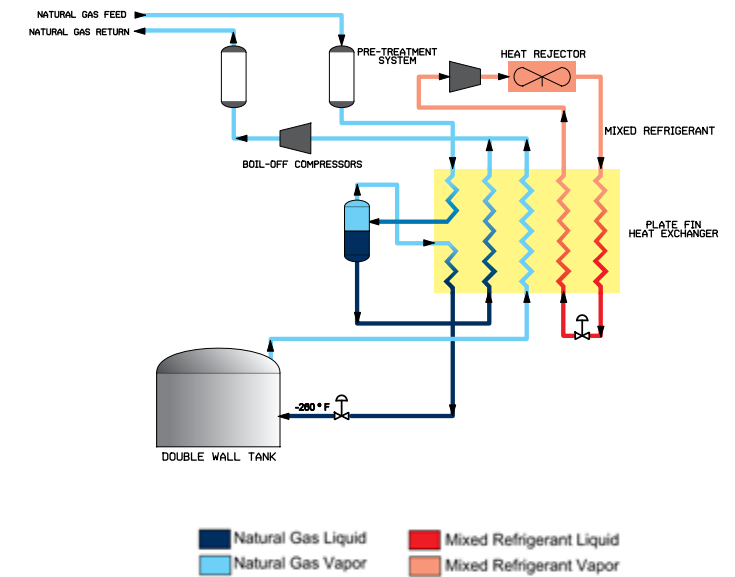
NATURAL GAS FEED
NATURAL GAS RETURN

PRE-TREATMENT SYSTEM

HEAT REJECTOR

MIXED REFRIGERANT

BOIL-OFF COMPRESSORS

PLATE FIN HEAT EXCHANGER

-260 ° F

DOUBLE WALL TANK

Natural Gas Liquid
Natural Gas Vapor
Mixed Refrigerant Liquid
Mixed Refrigerant Vapor